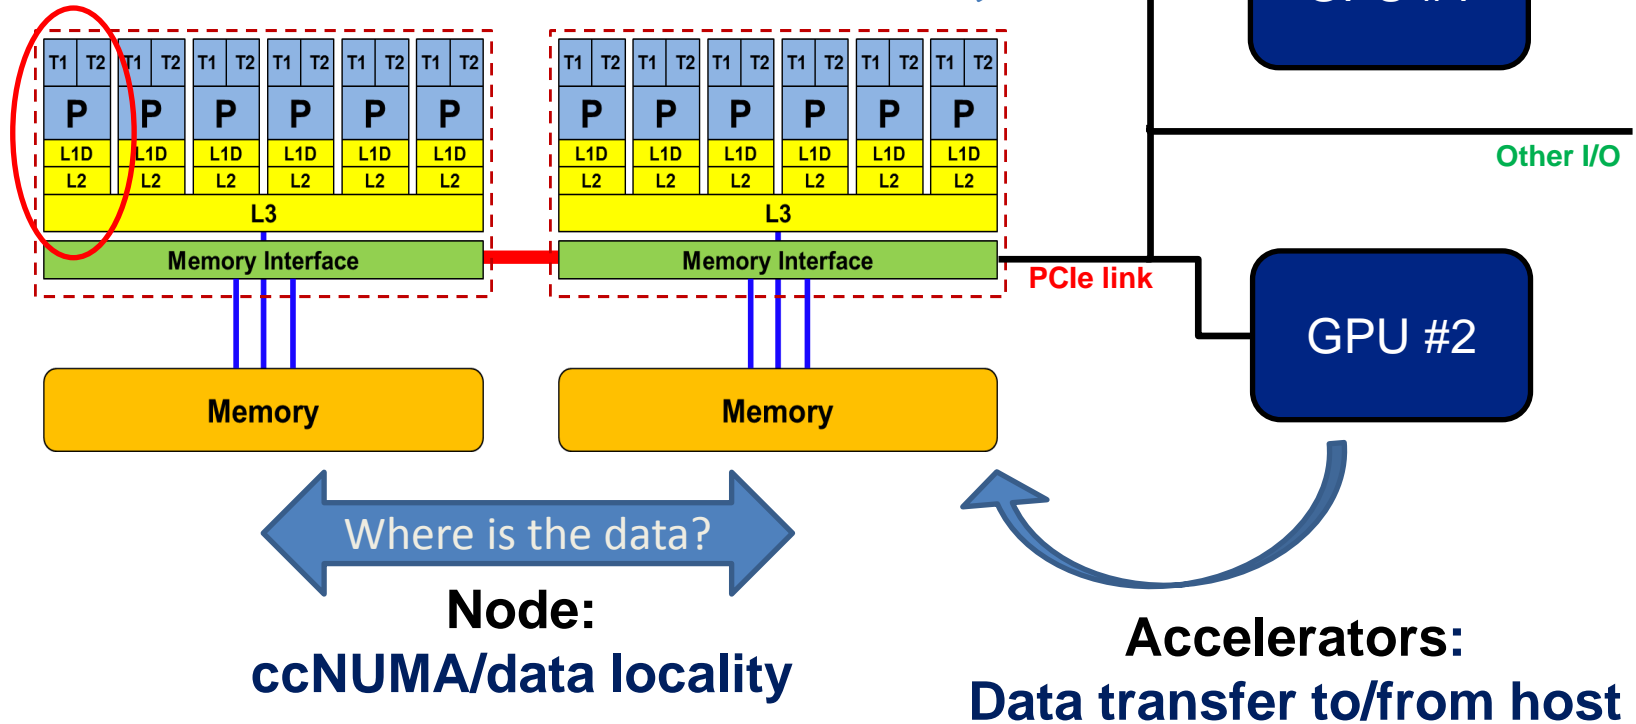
T1 T2 T1 T2 T1 T2 T1 T2 T1 T2 T1 T2
P P P P P P
L1D L1D L1D L1D L1D L1D
L2 L2 L2 L2 L2 L2
L3
Memory Interface

T1 T2 T1 T2 T1 T2 T1 T2 T1 T2 T1 T2
P P P P P P
L1D L1D L1D L1D L1D L1D
L2 L2 L2 L2 L2 L2
L3
Memory Interface

Other I/O
PCIe link
GPU #2

Memory
Memory

Where is the data?

Node:
ccNUMA/data locality

Accelerators:
Data transfer to/from host